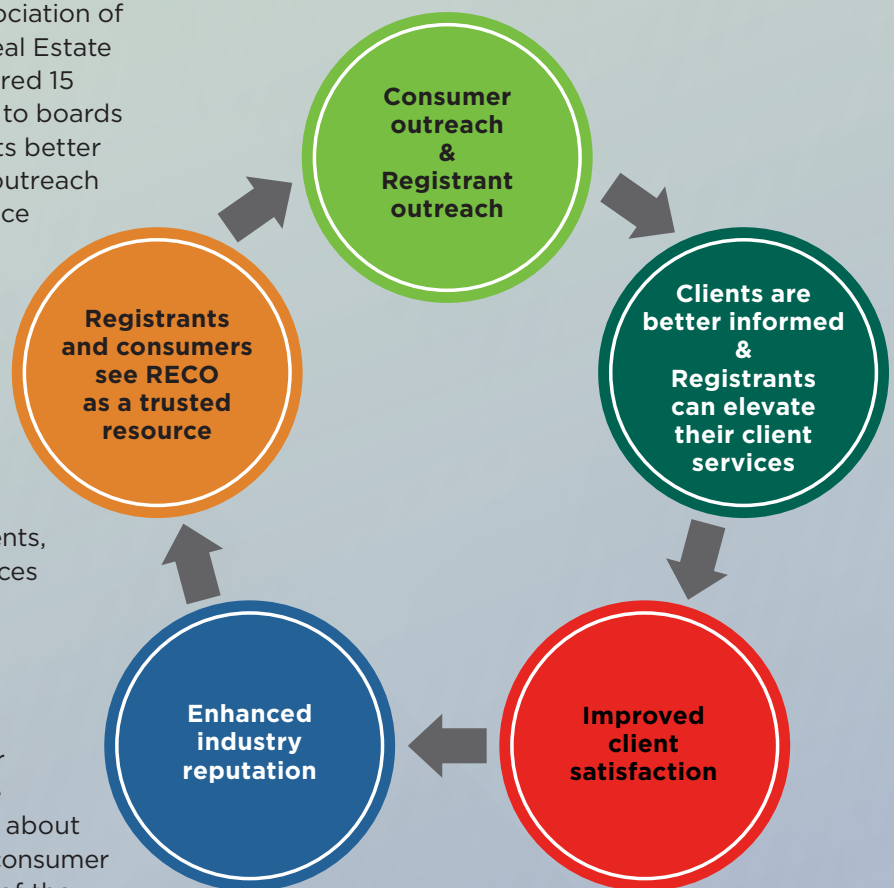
ociation of
eal Estate
red 15
to boards
ts better
utreach
ce

ents,
ces

r

about
consumer

Consumer outreach & Registrant outreach

Clients are better informed & Registrants can elevate their client services

Improved client satisfaction

Enhanced industry reputation

Registrants and consumers see RECO as a trusted resource